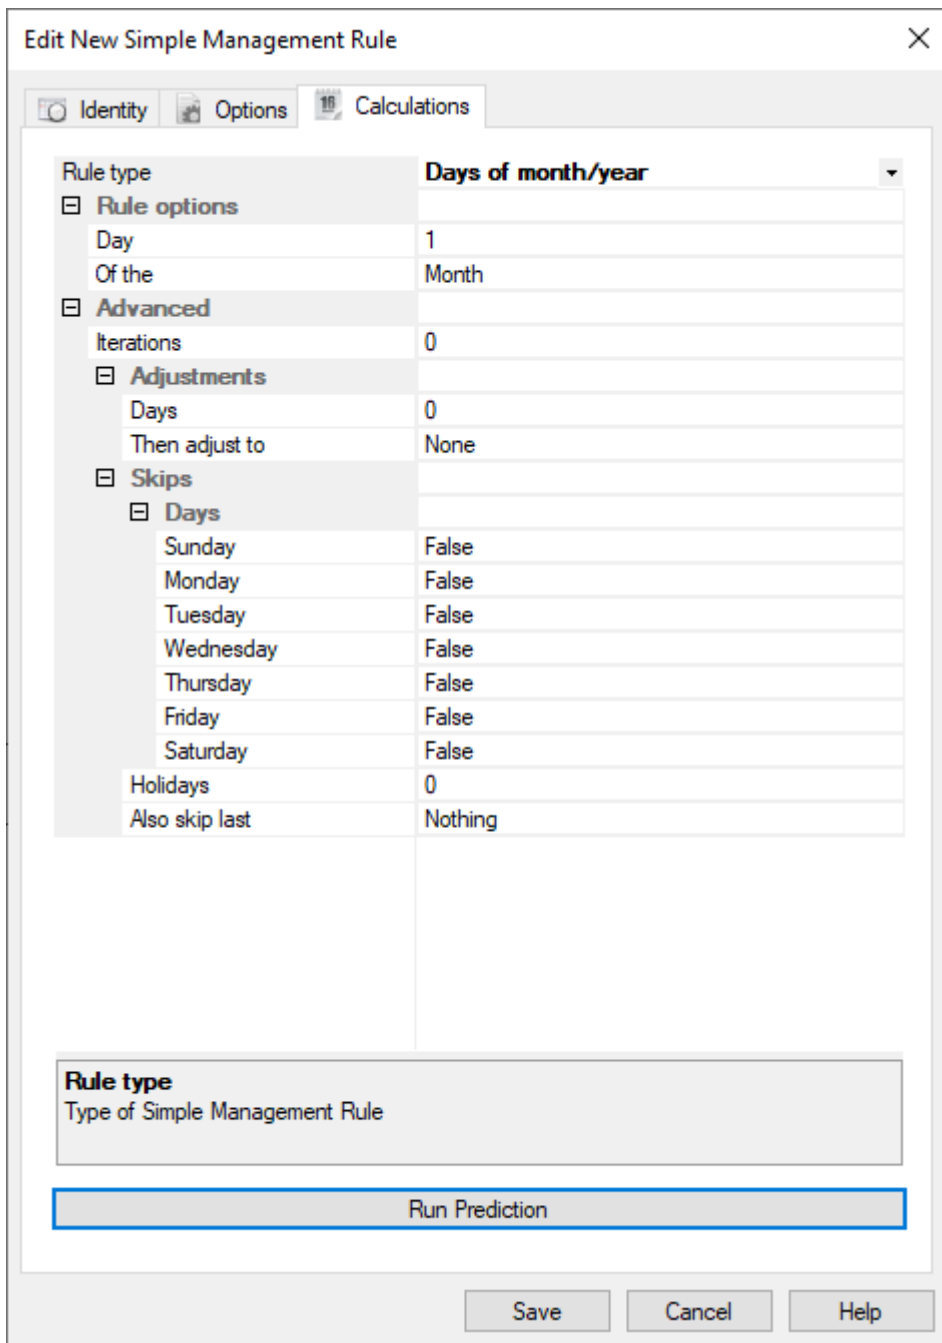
Edit New Simple Management Rule

Identity Options Calculations

| Rule type | Days of month/year |
|---|---|
| ⊟ Rule options | |
| Day | 1 |
| Of the | Month |
| ⊟ Advanced | |
| Iterations | 0 |
| ⊟ Adjustments | |
| Days | 0 |
| Then adjust to | None |
| ⊟ Skips | |
| ⊟ Days | |
| Sunday | False |
| Monday | False |
| Tuesday | False |
| Wednesday | False |
| Thursday | False |
| Friday | False |
| Saturday | False |
| Holidays | 0 |
| Also skip last | Nothing |

Rule type
Type of Simple Management Rule

Run Prediction

Save Cancel Help